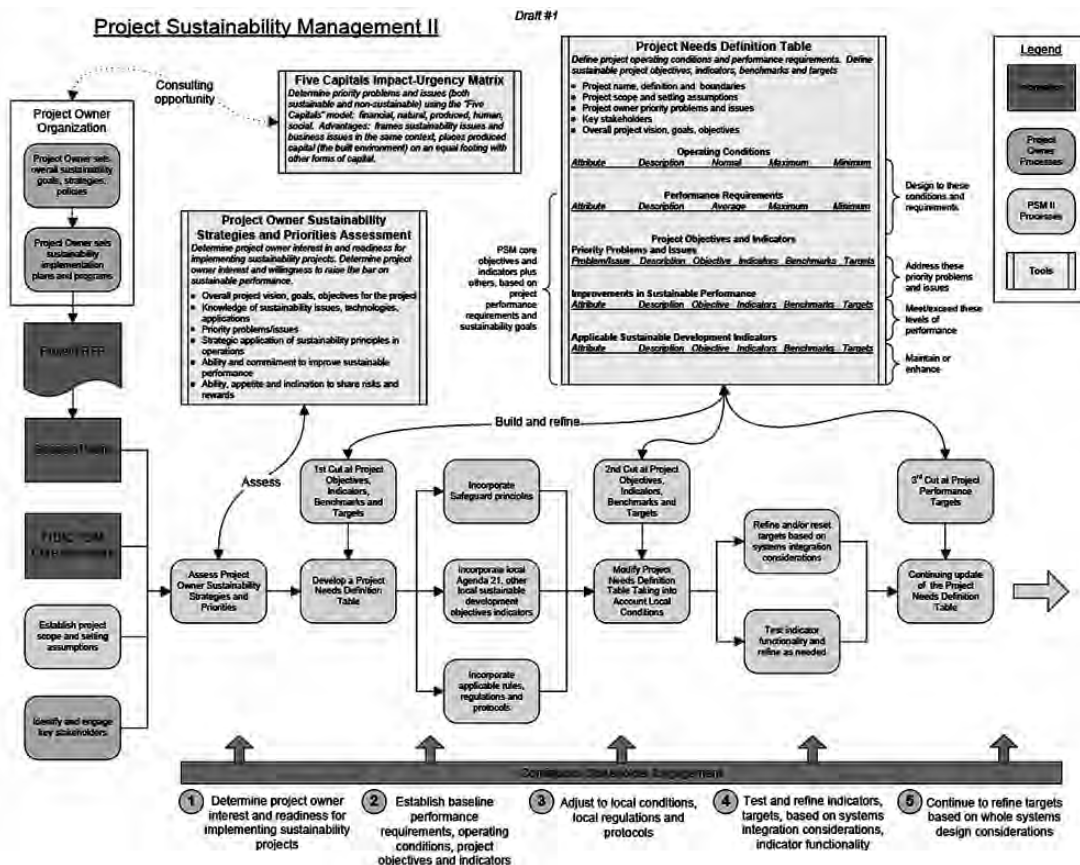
Project Sustainability Management II

Draft #1

Consulting opportunity

Project Owner Organization

Project Owner sets overall sustainability goals, strategies, policies

Project Owner sets sustainability implementation plans and programs

Project RFP

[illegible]

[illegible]

Establish project scope and setting assumptions

Identify and engage key stakeholders

Five Capitals Impact-Urgency Matrix
Determine priority problems and issues (both sustainable and non-sustainable) using the "Five Capitals" model: financial, natural, produced, human, social. Advantages: frames sustainability issues and business issues in the same context, places produced capital (the built environment) on an equal footing with other forms of capital.

Project Owner Sustainability Strategies and Priorities Assessment
Determine project owner interest in and readiness for implementing sustainability projects. Determine project owner interest and willingness to raise the bar on sustainable performance.
- Overall project vision, goals, objectives for the project
- Knowledge of sustainability issues, technologies, applications
- Priority problems/issues
- Strategic application of sustainability principles in operations
- Ability and commitment to improve sustainable performance
- Ability, appetite and inclination to share risks and rewards

Project Needs Definition Table
Define project operating conditions and performance requirements. Define sustainable project objectives, indicators, benchmarks and targets
- Project name, definition and boundaries
- Project scope and setting assumptions
- Project owner priority problems and issues
- Key stakeholders
- Overall project vision, goals, objectives

Operating Conditions
Attribute Description Normal Maximum Minimum

Performance Requirements
Attribute Description Average Maximum Minimum

Project Objectives and Indicators
Priority Problems and Issues
Problem/Issue Description Objective Indicators Benchmarks Targets

Improvements in Sustainable Performance
Attribute Description Objective Indicators Benchmarks Targets

Applicable Sustainable Development Indicators
Attribute Description Objective Indicators Benchmarks Targets

PSM core objectives and indicators plus others, based on project performance requirements and sustainability goals

Design to these conditions and requirements

Address these priority problems and issues

Meet/exceed these levels of performance

Maintain or enhance

Legend
Information
Project Owner Processes
PSM II Processes
Tools

Build and refine

Assess

1st Cut at Project Objectives, Indicators, Benchmarks and Targets

Incorporate Safeguard principles

2nd Cut at Project Objectives, Indicators, Benchmarks and Targets

3rd Cut at Project Performance Targets

Assess Project Owner Sustainability Strategies and Priorities

Develop a Project Needs Definition Table

Incorporate local Agenda 21, other local sustainable development objectives indicators

Modify Project Needs Definition Table Taking into Account Local Conditions

Refine and/or reset targets based on systems integration considerations

Test indicator functionality and refine as needed

Continuing update of the Project Needs Definition Table

Incorporate applicable rules, regulations and protocols

Continuous Stakeholder Engagement

1 Determine project owner interest and readiness for implementing sustainability projects

2 Establish baseline performance requirements, operating conditions, project objectives and indicators

3 Adjust to local conditions, local regulations and protocols

4 Test and refine indicators, targets, based on systems integration considerations, indicator functionality

5 Continue to refine targets based on whole systems design considerations